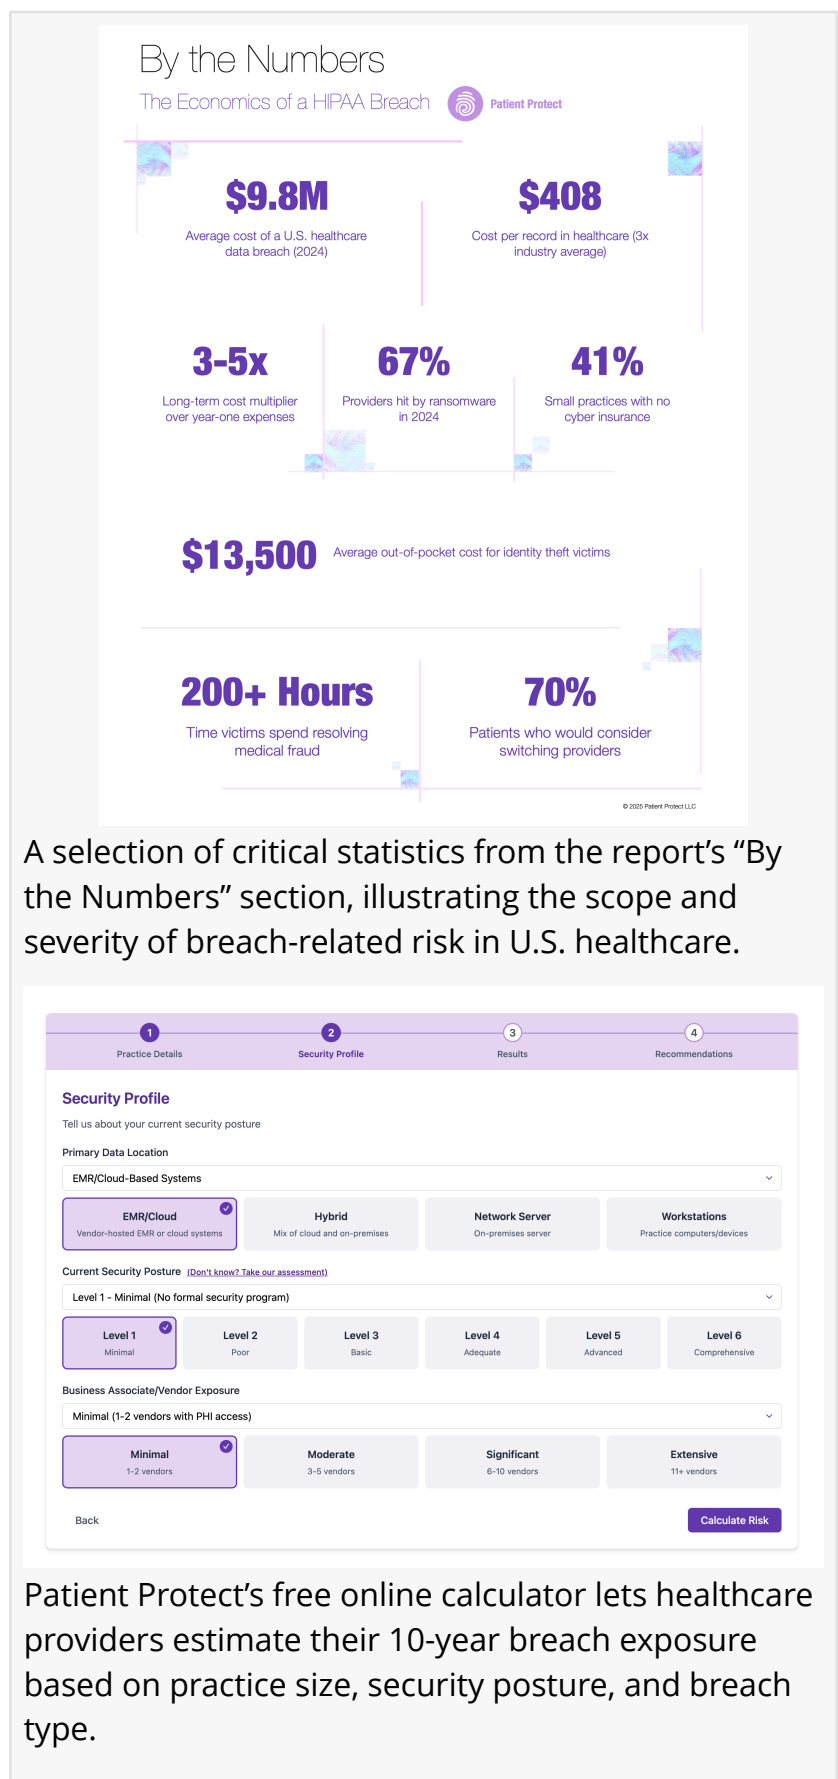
By the Numbers

The Economics of a HIPAA Breach

Patient Protect

$9.8M
Average cost of a U.S. healthcare data breach (2024)

$408
Cost per record in healthcare (3x industry average)

3-5x
Long-term cost multiplier over year-one expenses

67%
Providers hit by ransomware in 2024

41%
Small practices with no cyber insurance

$13,500
Average out-of-pocket cost for identity theft victims

200+ Hours
Time victims spend resolving medical fraud

70%
Patients who would consider switching providers

© 2025 Patient Protect LLC

A selection of critical statistics from the report's "By the Numbers" section, illustrating the scope and severity of breach-related risk in U.S. healthcare.

1 Practice Details
2 Security Profile
3 Results
4 Recommendations

Security Profile

Tell us about your current security posture

Primary Data Location

EMR/Cloud-Based Systems

EMR/Cloud
Vendor-hosted EMR or cloud systems

Hybrid
Mix of cloud and on-premises

Network Server
On-premises server

Workstations
Practice computers/devices

Current Security Posture (Don't know? Take our assessment)

Level 1 - Minimal (No formal security program)

Level 1
Minimal

Level 2
Poor

Level 3
Basic

Level 4
Adequate

Level 5
Advanced

Level 6
Comprehensive

Business Associate/Vendor Exposure

Minimal (1-2 vendors with PHI access)

Minimal
1-2 vendors

Moderate
3-5 vendors

Significant
6-10 vendors

Extensive
11+ vendors

Back

Calculate Risk

Patient Protect's free online calculator lets healthcare providers estimate their 10-year breach exposure based on practice size, security posture, and breach type.